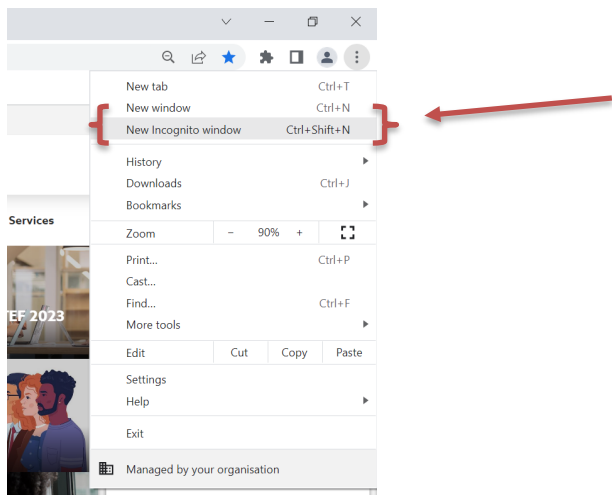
Services

EF 2023

New tab Ctrl+T
New window Ctrl+N
New Incognito window Ctrl+Shift+N

History
Downloads Ctrl+J
Bookmarks

Zoom − 90% +

Print... Ctrl+P
Cast...
Find... Ctrl+F
More tools

Edit Cut Copy Paste

Settings
Help

Exit

Managed by your organisation